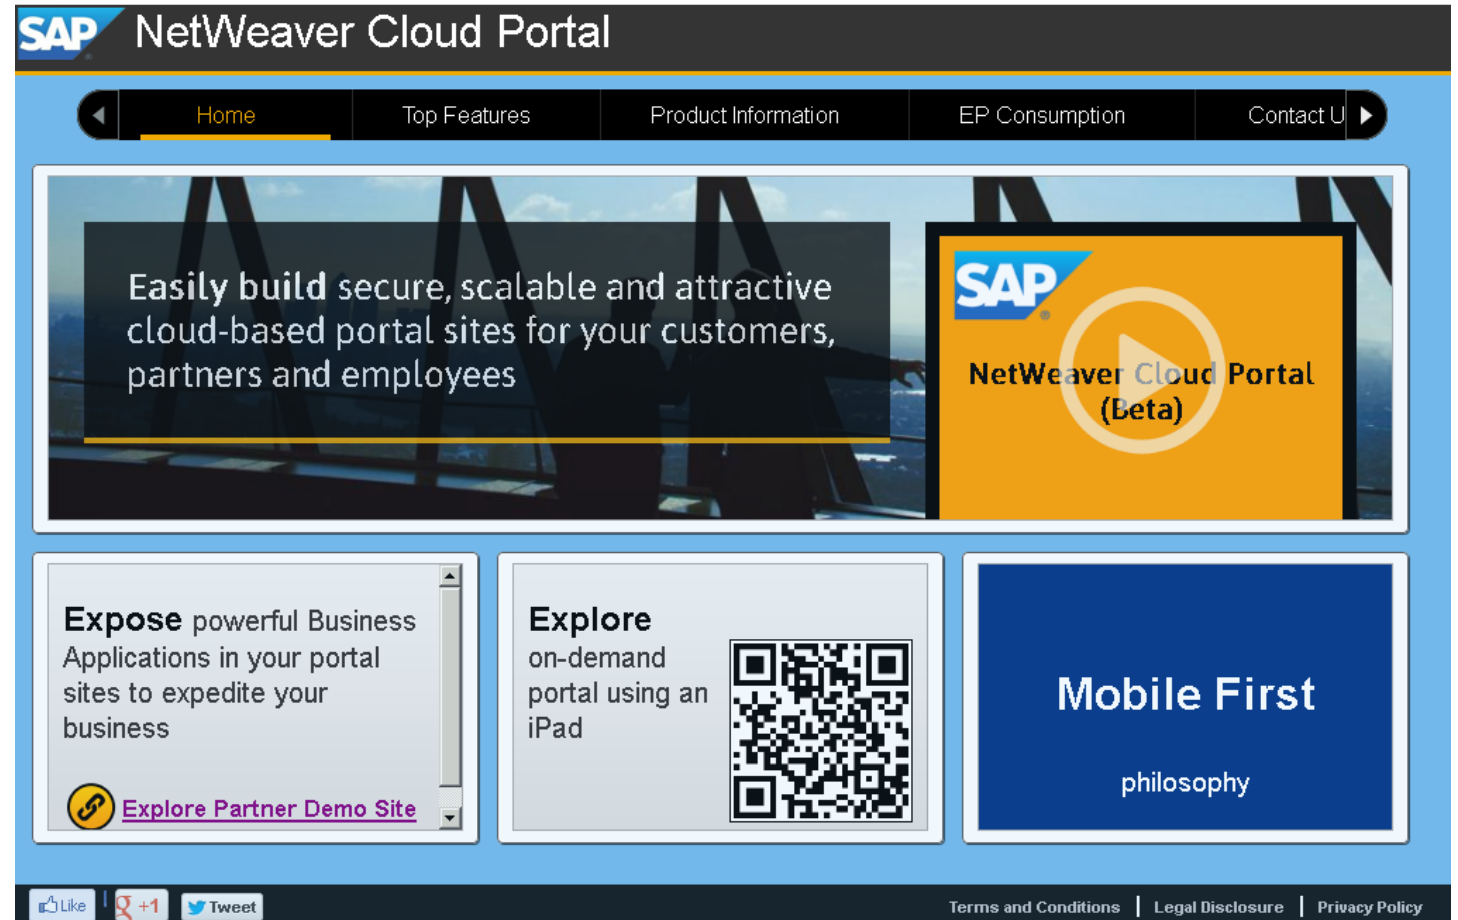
SAP NetWeaver Cloud Portal

Home
Top Features
Product Information
EP Consumption
Contact U

Easily build secure, scalable and attractive cloud-based portal sites for your customers, partners and employees

SAP
NetWeaver Cloud Portal (Beta)

Expose powerful Business Applications in your portal sites to expedite your business

Explore Partner Demo Site

Explore on-demand portal using an iPad

Mobile First
philosophy

Like
+1
Tweet
Terms and Conditions | Legal Disclosure | Privacy Policy